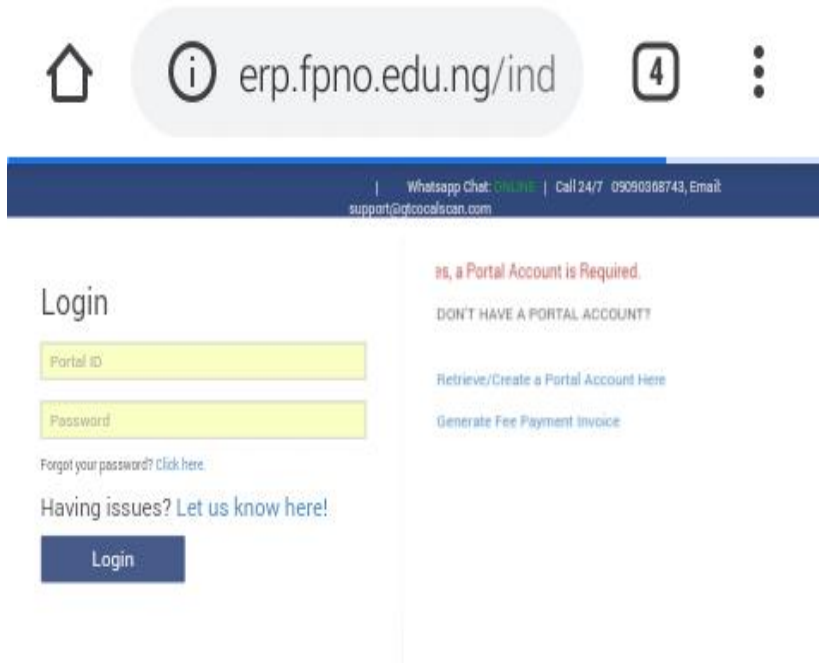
erp.fpno.edu.ng/ind

4

| Whatsapp Chat: ONLINE | Call 24/7 09090368743, Email: support@gtcocalscan.com

Login

Portal ID

Password

Forgot your password? Click here.

Having issues? Let us know here!

Login

es, a Portal Account is Required.

DON'T HAVE A PORTAL ACCOUNT?

Retrieve/Create a Portal Account Here

Generate Fee Payment Invoice